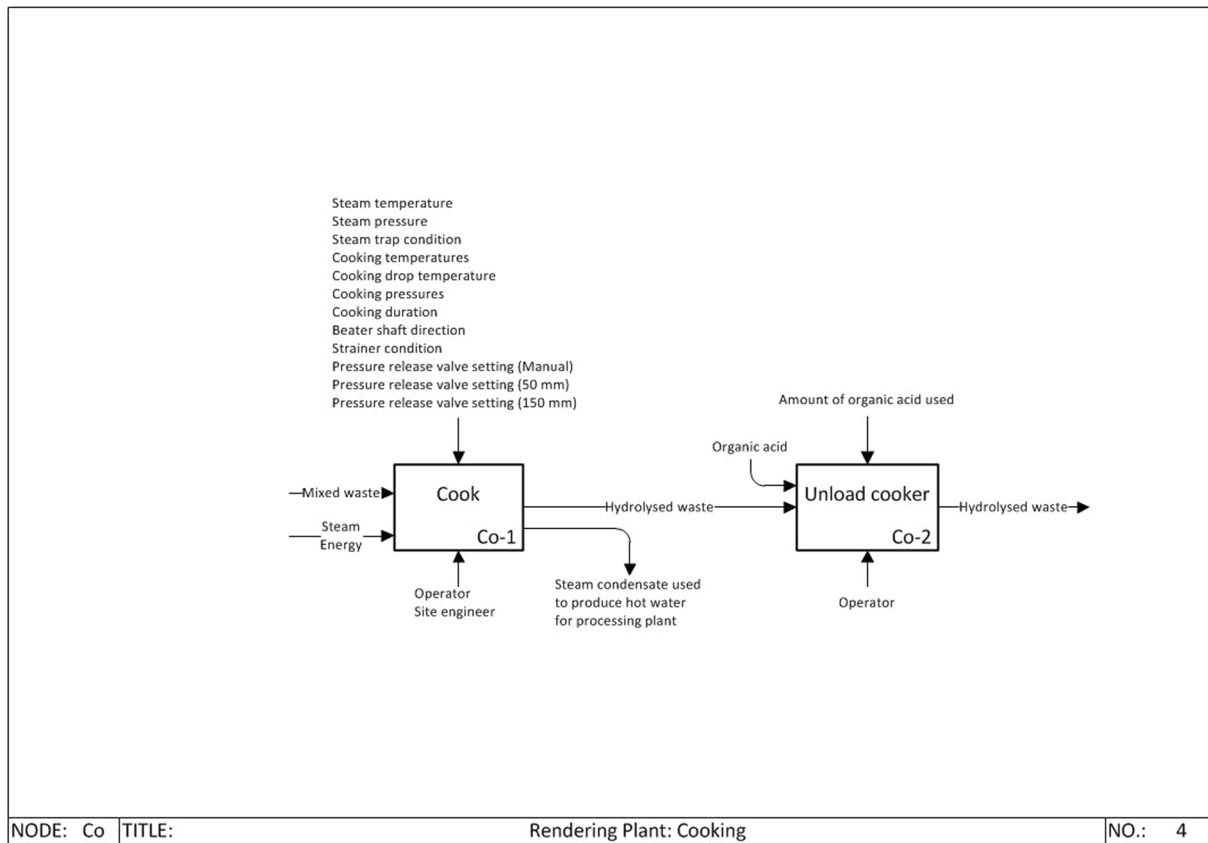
Steam temperature
Steam pressure
Steam trap condition
Cooking temperatures
Cooking drop temperature
Cooking pressures
Cooking duration
Beater shaft direction
Strainer condition
Pressure release valve setting (Manual)
Pressure release valve setting (50 mm)
Pressure release valve setting (150 mm)

Mixed waste
Steam
Energy

Cook
Co-1

Operator
Site engineer

Hydrolysed waste

Steam condensate used to produce hot water for processing plant

Amount of organic acid used

Organic acid

Unload cooker
Co-2

Hydrolysed waste

Operator

NODE: Co | TITLE: | Rendering Plant: Cooking | NO.: 4